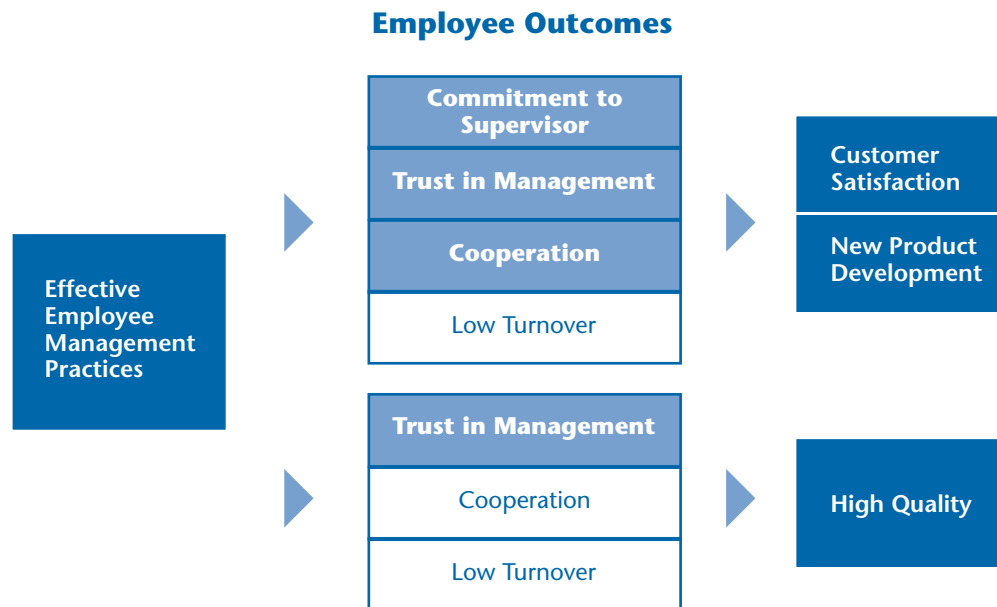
Employee Outcomes

Effective Employee Management Practices

Commitment to Supervisor

Trust in Management

Cooperation

Low Turnover

Customer Satisfaction

New Product Development

Trust in Management

Cooperation

Low Turnover

High Quality